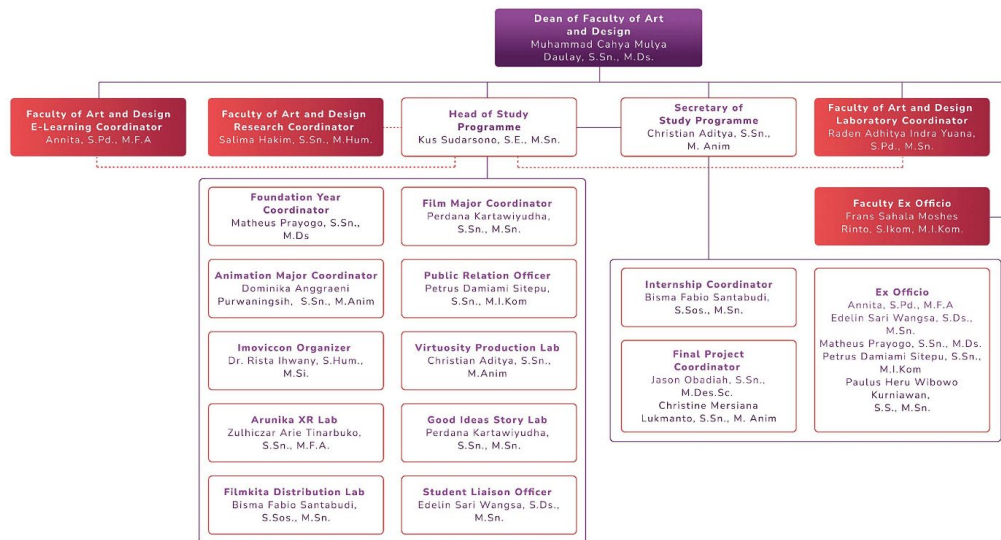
Dean of Faculty of Art and Design
Muhammad Cahya Mulya Daulay, S.Sn., M.Ds.

Faculty of Art and Design E-Learning Coordinator
Annita, S.Pd., M.F.A

Faculty of Art and Design Research Coordinator
Salima Hakim, S.Sn., M.Hum.

Head of Study Programme
Kus Sudarsono, S.E., M.Sn.

Secretary of Study Programme
Christian Aditya, S.Sn., M. Anim

Faculty of Art and Design Laboratory Coordinator
Raden Adhitya Indra Yuana, S.Pd., M.Sn.

Faculty Ex Officio
Frans Sahala Moshes Rinto, S.Ikom, M.I.Kom.

Foundation Year Coordinator
Matheus Prayogo, S.Sn., M.Ds

Film Major Coordinator
Perdana Kartawiyudha, S.Sn., M.Sn.

Animation Major Coordinator
Dominika Anggraeni Purwaningsih, S.Sn., M.Anim

Public Relation Officer
Petrus Damiami Sitepu, S.Sn., M.I.Kom

Imoviccon Organizer
Dr. Rista Ihwany, S.Hum., M.Si.

Virtuosity Production Lab
Christian Aditya, S.Sn., M.Anim

Arunika XR Lab
Zulhiczar Arie Tinarbuko, S.Sn., M.F.A.

Good Ideas Story Lab
Perdana Kartawiyudha, S.Sn., M.Sn.

Filmkita Distribution Lab
Bisma Fabio Santabudi, S.Sos., M.Sn.

Student Liaison Officer
Edelin Sari Wangsa, S.Ds., M.Sn.

Internship Coordinator
Bisma Fabio Santabudi, S.Sos., M.Sn.

Final Project Coordinator
Jason Obadiah, S.Sn., M.Des.Sc.
Christine Mersiana Lukmanto, S.Sn., M. Anim

Ex Officio
Annita, S.Pd., M.F.A
Edelin Sari Wangsa, S.Ds., M.Sn.
Matheus Prayogo, S.Sn., M.Ds.
Petrus Damiami Sitepu, S.Sn., M.I.Kom
Paulus Heru Wibowo Kurniawan, S.S., M.Sn.